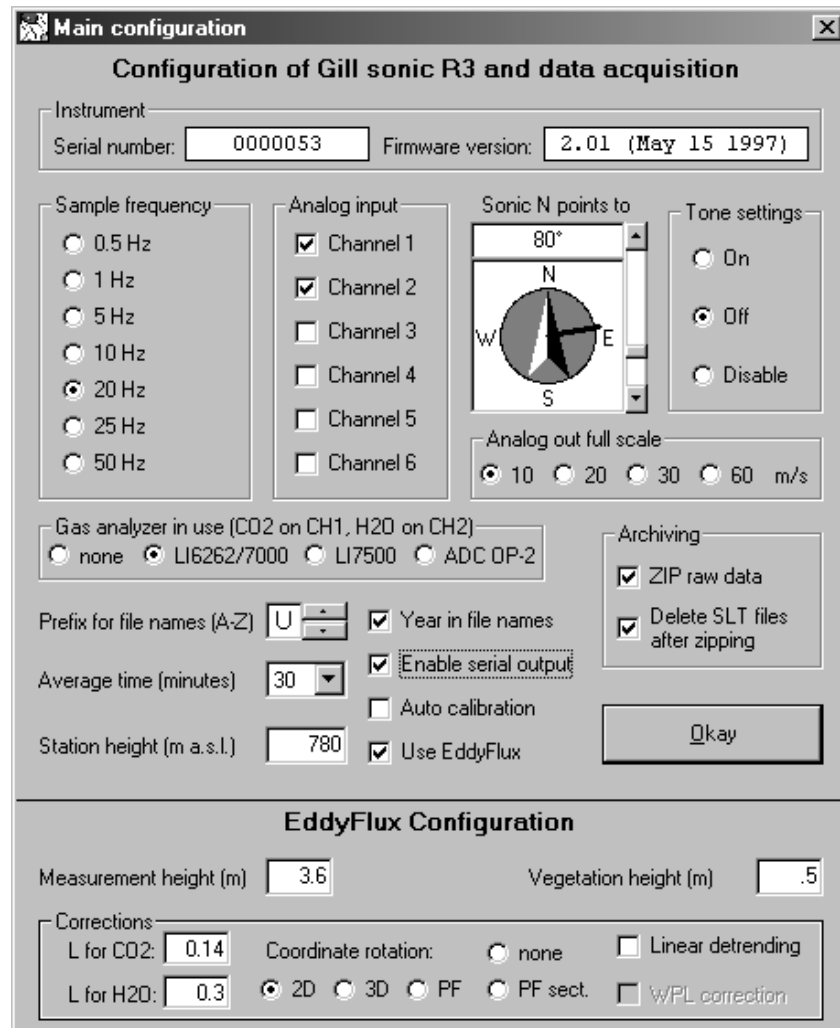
Main configuration

Configuration of Gill sonic R3 and data acquisition

Instrument
Serial number: 0000053
Firmware version: 2.01 (May 15 1997)

Sample frequency
0.5 Hz
1 Hz
5 Hz
10 Hz
20 Hz
25 Hz
50 Hz

Analog input
Channel 1
Channel 2
Channel 3
Channel 4
Channel 5
Channel 6

Sonic N points to
80°
N
W
E
S

Tone settings
On
Off
Disable

Analog out full scale
10 20 30 60 m/s

Gas analyzer in use (CO2 on CH1, H2O on CH2)
none LI6262/7000 LI7500 ADC OP-2

Archiving
ZIP raw data
Delete SLT files after zipping

Prefix for file names (A-Z) U
Year in file names
Average time (minutes) 30
Enable serial output
Auto calibration
Station height (m a.s.l.) 780
Use EddyFlux

Okay

EddyFlux Configuration

Measurement height (m) 3.6
Vegetation height (m) .5

Corrections
L for CO2: 0.14
Coordinate rotation:
none
Linear detrending
L for H2O: 0.3
2D 3D PF PF sect.
WPL correction